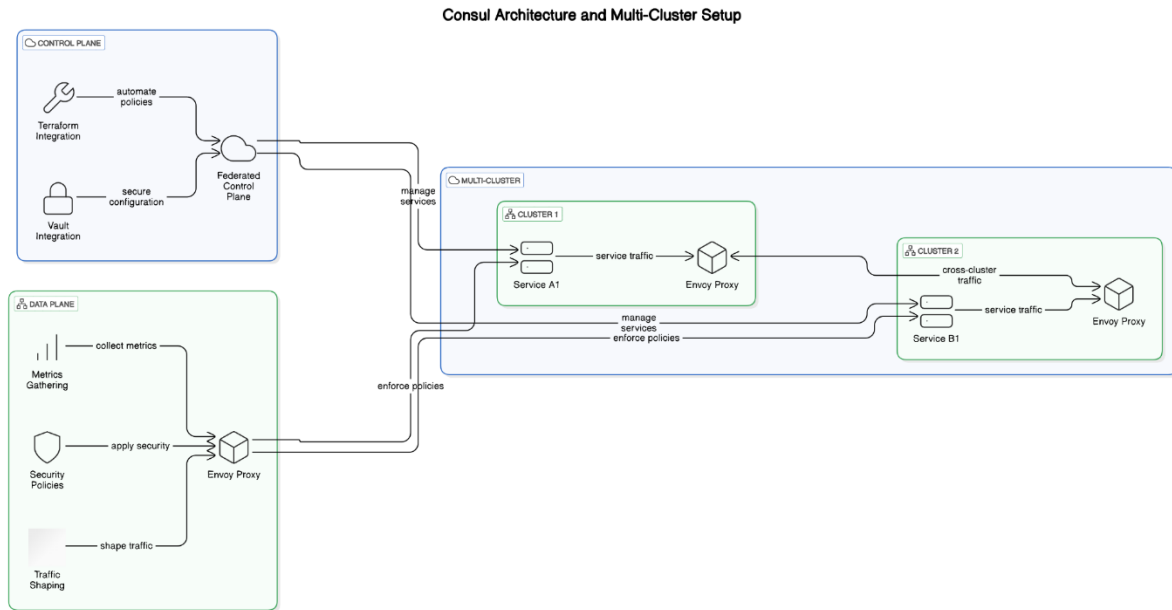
Consul Architecture and Multi-Cluster Setup

CONTROL PLANE

Terraform Integration

automate policies

Vault Integration

secure configuration

Federated Control Plane

manage services

MULTI-CLUSTER

CLUSTER 1

Service A1

service traffic

Envoy Proxy

CLUSTER 2

cross-cluster traffic

Service B1

service traffic

Envoy Proxy

manage services

enforce policies

DATA PLANE

Metrics Gathering

collect metrics

Security Policies

apply security

Envoy Proxy

Traffic Shaping

shape traffic

enforce policies